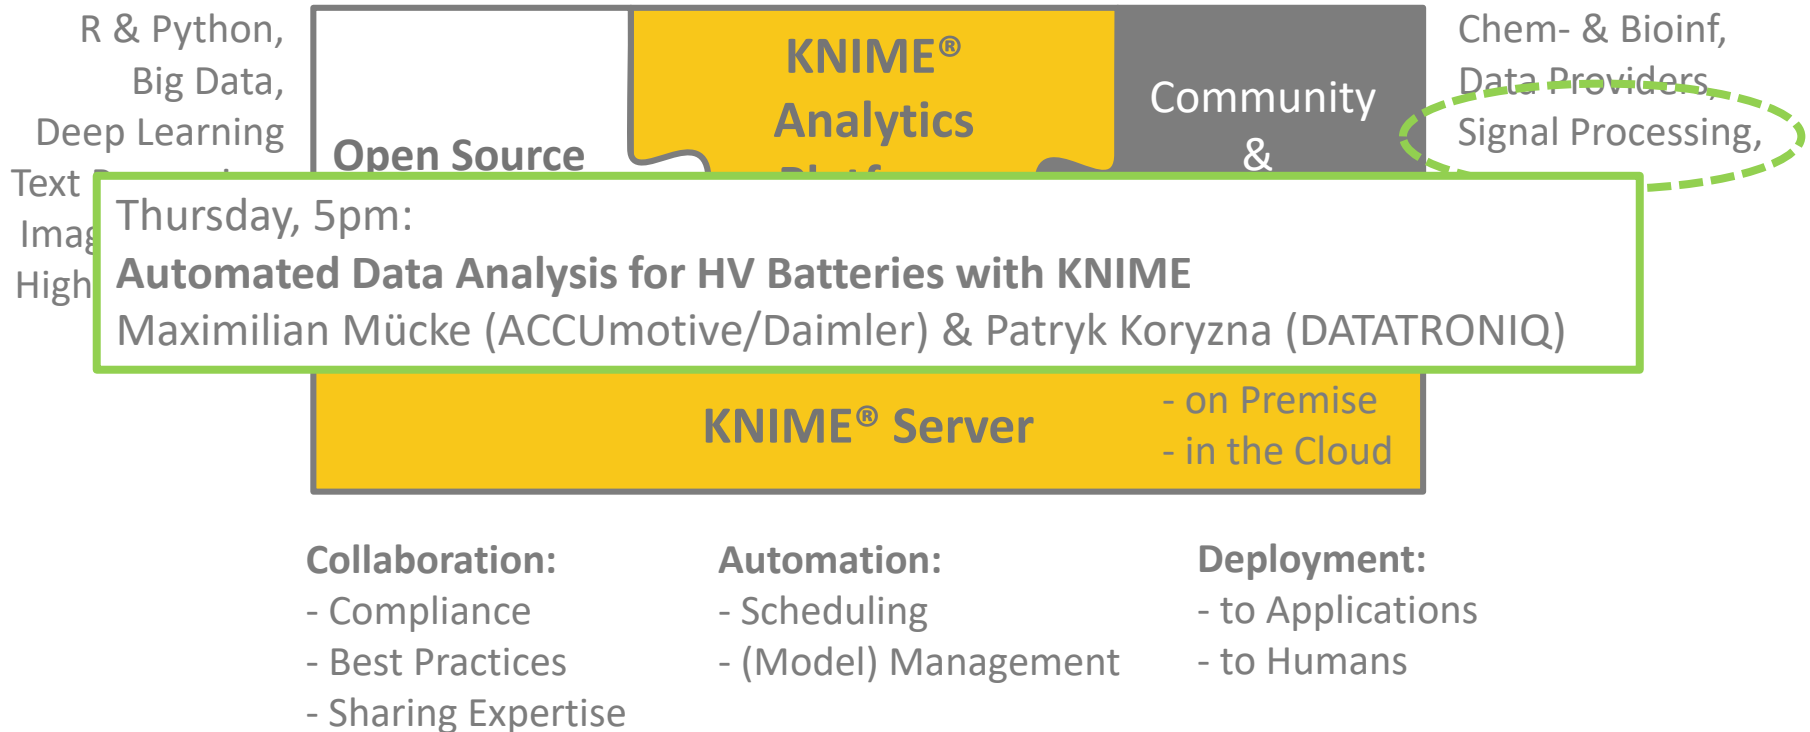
R & Python,
Big Data,
Deep Learning
Text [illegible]
Imag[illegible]
High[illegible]

Open Source

KNIME®
Analytics
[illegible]

Community
&

Chem- & Bioinf,
Data Providers,
Signal Processing,

Thursday, 5pm:
**Automated Data Analysis for HV Batteries with KNIME**
Maximilian Mücke (ACCUmotive/Daimler) & Patryk Koryzna (DATATRONIQ)

KNIME® Server
- on Premise
- in the Cloud

Collaboration:
- Compliance
- Best Practices
- Sharing Expertise

Automation:
- Scheduling
- (Model) Management

Deployment:
- to Applications
- to Humans